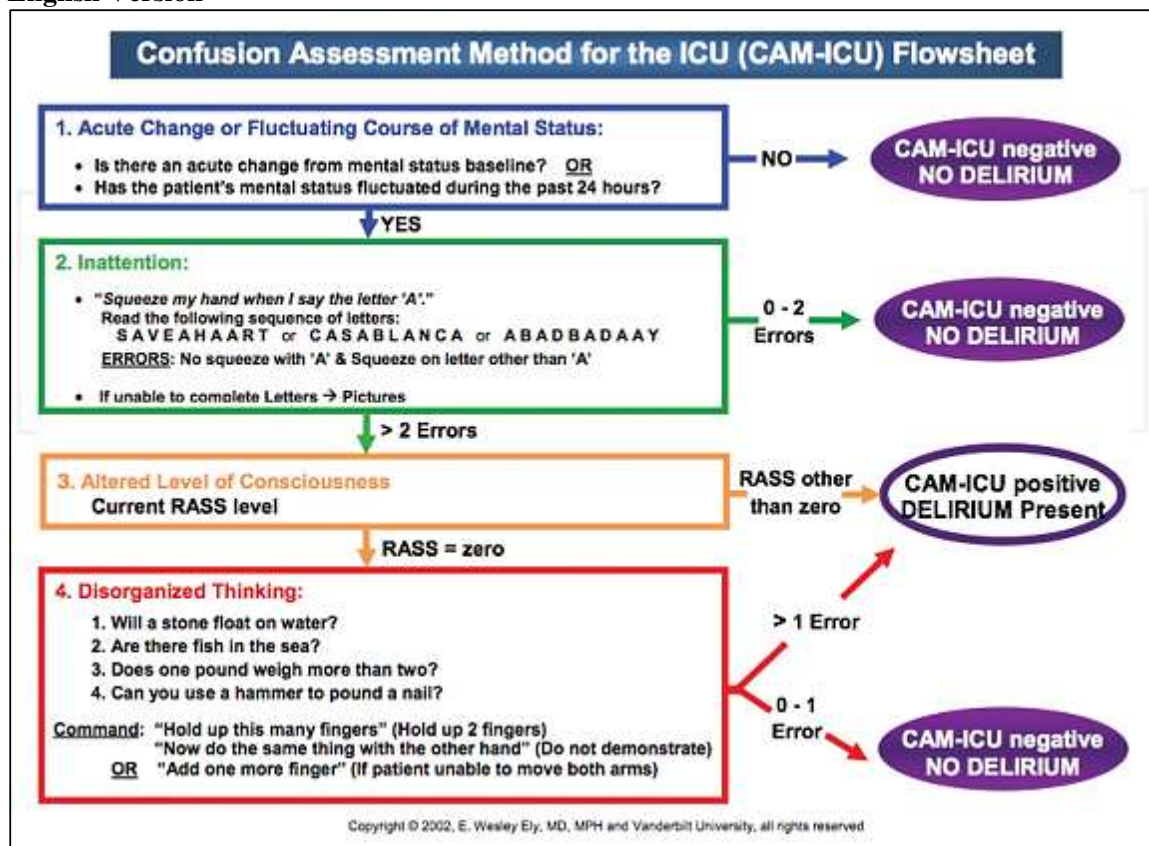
English Version

Confusion Assessment Method for the ICU (CAM-ICU) Flowsheet

1. Acute Change or Fluctuating Course of Mental Status:
• Is there an acute change from mental status baseline? OR
• Has the patient's mental status fluctuated during the past 24 hours?

NO

CAM-ICU negative
NO DELIRIUM

YES

2. Inattention:
• "Squeeze my hand when I say the letter 'A'."
Read the following sequence of letters:
S A V E A H A A R T or C A S A B L A N C A or A B A D B A D A A Y
ERRORS: No squeeze with 'A' & Squeeze on letter other than 'A'
• If unable to comolete Letters → Pictures

0 - 2
Errors

CAM-ICU negative
NO DELIRIUM

> 2 Errors

3. Altered Level of Consciousness
Current RASS level

RASS other than zero

CAM-ICU positive
DELIRIUM Present

RASS = zero

4. Disorganized Thinking:
1. Will a stone float on water?
2. Are there fish in the sea?
3. Does one pound weigh more than two?
4. Can you use a hammer to pound a nail?

Command: "Hold up this many fingers" (Hold up 2 fingers)
"Now do the same thing with the other hand" (Do not demonstrate)
OR "Add one more finger" (If patient unable to move both arms)

> 1 Error

0 - 1
Error

CAM-ICU negative
NO DELIRIUM

Copyright © 2002, E. Wesley Ely, MD, MPH and Vanderbilt University, all rights reserved